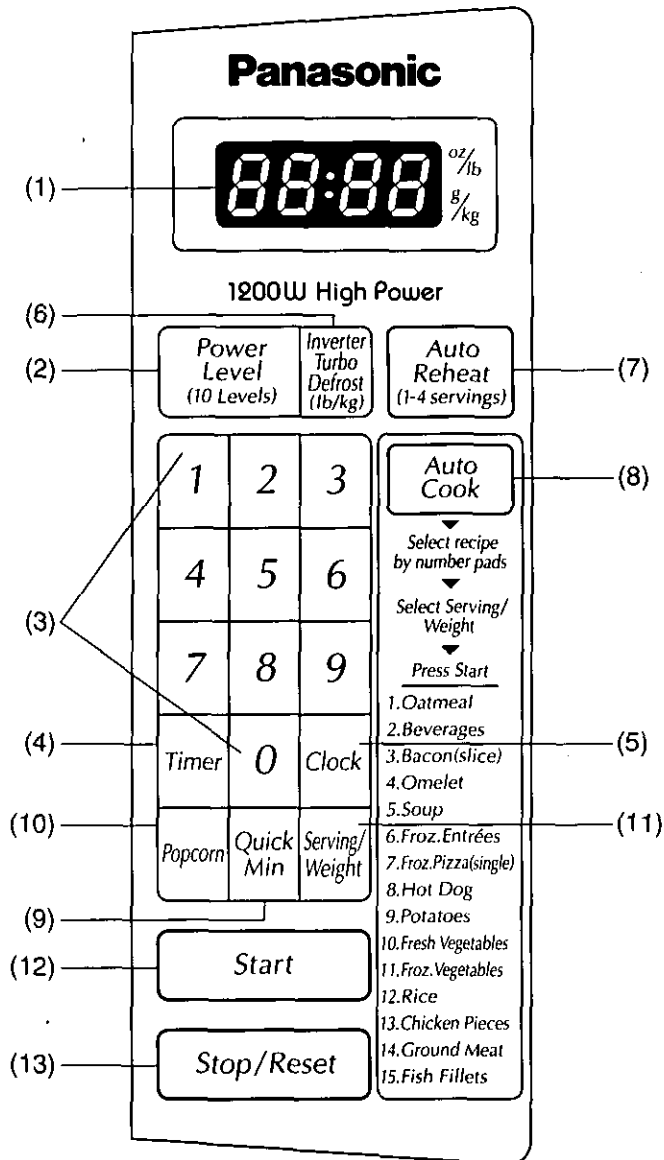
Panasonic

(1)

88:88 oz/lb g/kg

1200W High Power

(6)

(2) Power Level (10 Levels)

Inverter Turbo Defrost (lb/kg)

Auto Reheat (1-4 servings) (7)

Auto Cook (8)

Select recipe by number pads

Select Serving/ Weight

Press Start

1 2 3

4 5 6

(3)

7 8 9

(4) Timer 0 Clock (5)

(10) Popcorn Quick Min Serving/ Weight (11)

(9)

(12) Start

(13) Stop/Reset

1. Oatmeal
2. Beverages
3. Bacon(slice)
4. Omelet
5. Soup
6. Froz. Entrées
7. Froz. Pizza(single)
8. Hot Dog
9. Potatoes
10. Fresh Vegetables
11. Froz. Vegetables
12. Rice
13. Chicken Pieces
14. Ground Meat
15. Fish Fillets